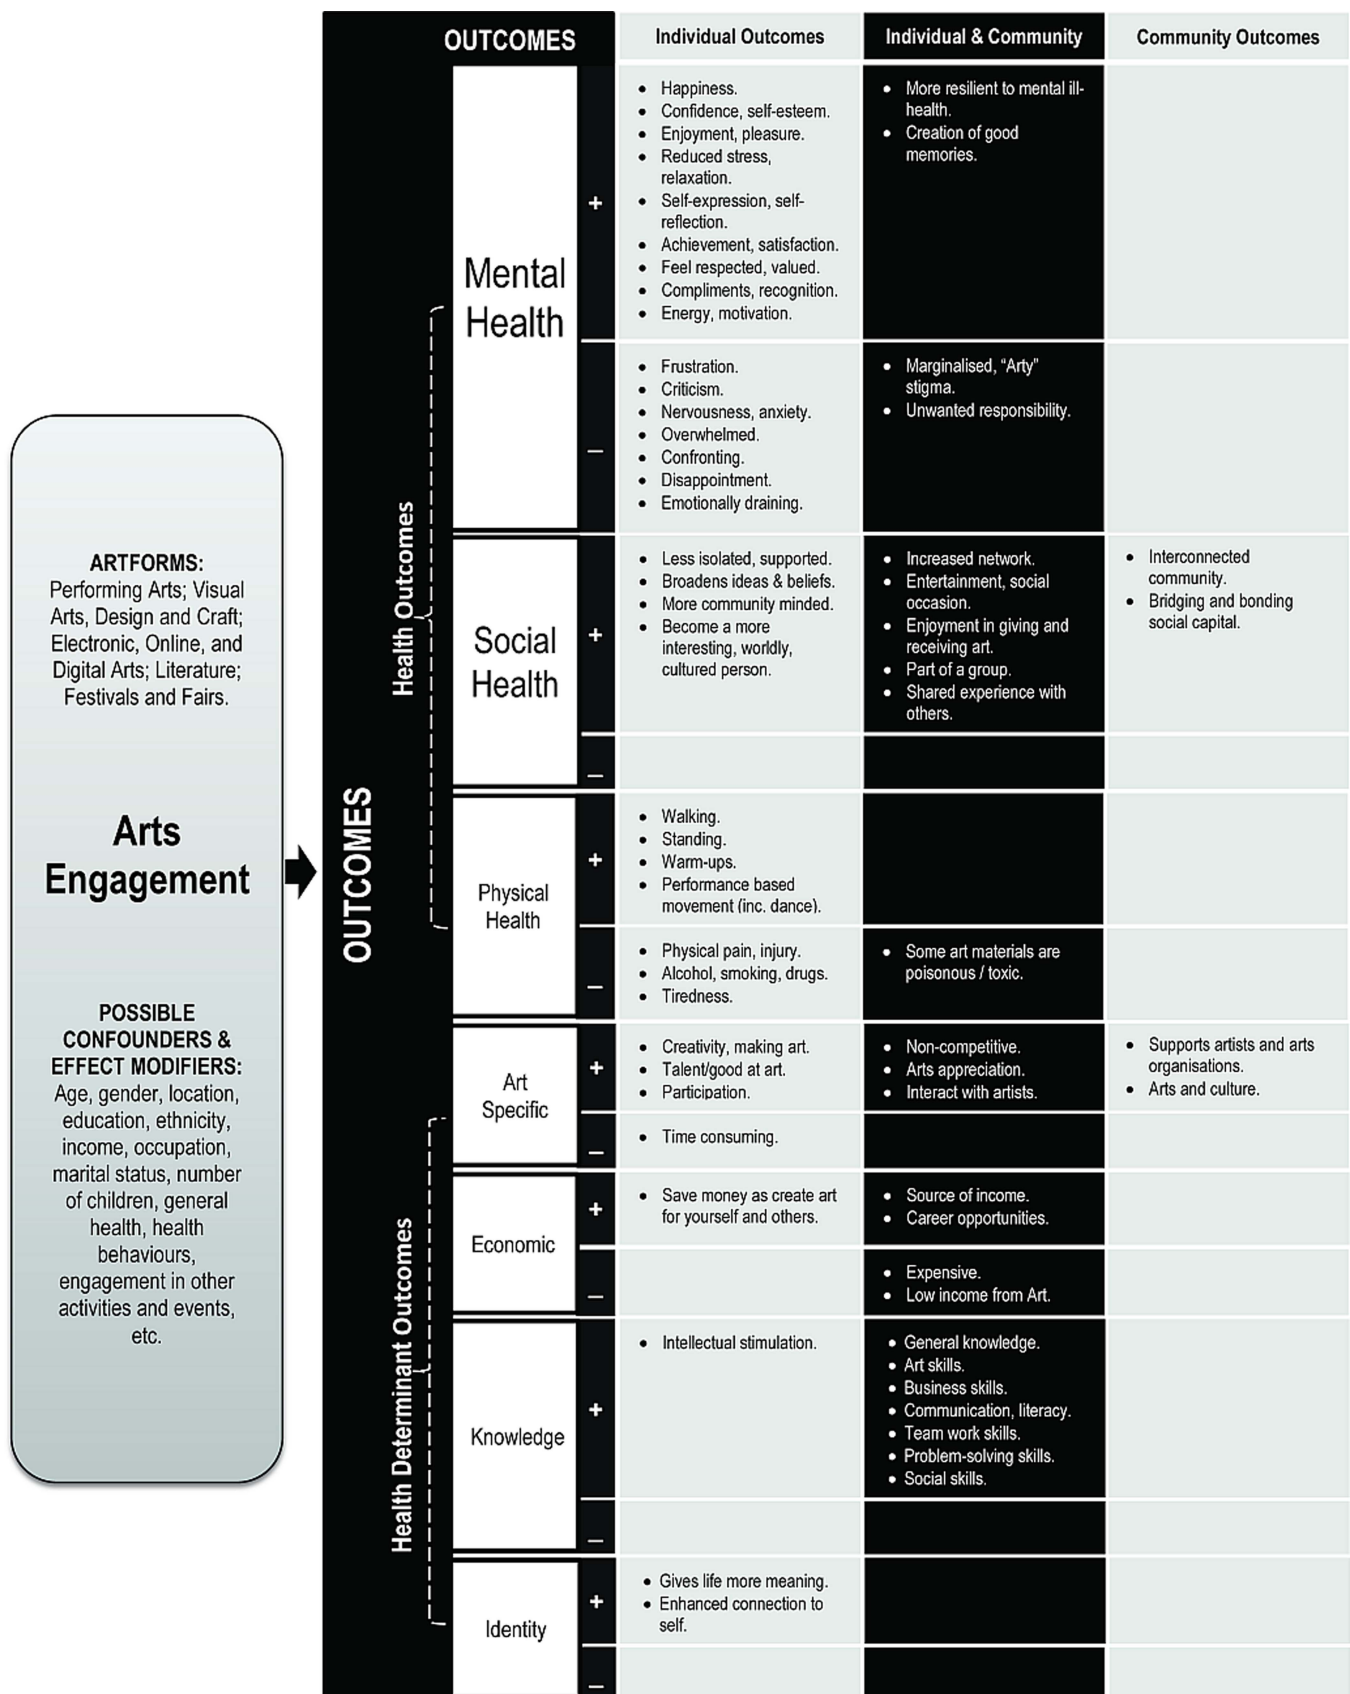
ARTFORMS:
Performing Arts; Visual Arts, Design and Craft; Electronic, Online, and Digital Arts; Literature; Festivals and Fairs.

Arts Engagement

POSSIBLE CONFOUNDERS & EFFECT MODIFIERS:
Age, gender, location, education, ethnicity, income, occupation, marital status, number of children, general health, health behaviours, engagement in other activities and events, etc.

OUTCOMES

Health Outcomes

Health Determinant Outcomes

| OUTCOMES | | Individual Outcomes | Individual & Community | Community Outcomes |
|---|---|---|---|---|
| Mental Health | + | • Happiness. • Confidence, self-esteem. • Enjoyment, pleasure. • Reduced stress, relaxation. • Self-expression, self-reflection. • Achievement, satisfaction. • Feel respected, valued. • Compliments, recognition. • Energy, motivation. | • More resilient to mental ill-health. • Creation of good memories. | |
| | – | • Frustration. • Criticism. • Nervousness, anxiety. • Overwhelmed. • Confronting. • Disappointment. • Emotionally draining. | • Marginalised, "Arty" stigma. • Unwanted responsibility. | |
| Social Health | + | • Less isolated, supported. • Broadens ideas & beliefs. • More community minded. • Become a more interesting, worldly, cultured person. | • Increased network. • Entertainment, social occasion. • Enjoyment in giving and receiving art. • Part of a group. • Shared experience with others. | • Interconnected community. • Bridging and bonding social capital. |
| | – | | | |
| Physical Health | + | • Walking. • Standing. • Warm-ups. • Performance based movement (inc. dance). | | |
| | – | • Physical pain, injury. • Alcohol, smoking, drugs. • Tiredness. | • Some art materials are poisonous / toxic. | |
| Art Specific | + | • Creativity, making art. • Talent/good at art. • Participation. | • Non-competitive. • Arts appreciation. • Interact with artists. | • Supports artists and arts organisations. • Arts and culture. |
| | – | • Time consuming. | | |
| Economic | + | • Save money as create art for yourself and others. | • Source of income. • Career opportunities. | |
| | – | | • Expensive. • Low income from Art. | |
| Knowledge | + | • Intellectual stimulation. | • General knowledge. • Art skills. • Business skills. • Communication, literacy. • Team work skills. • Problem-solving skills. • Social skills. | |
| | – | | | |
| Identity | + | • Gives life more meaning. • Enhanced connection to self. | | |
| | – | | | |